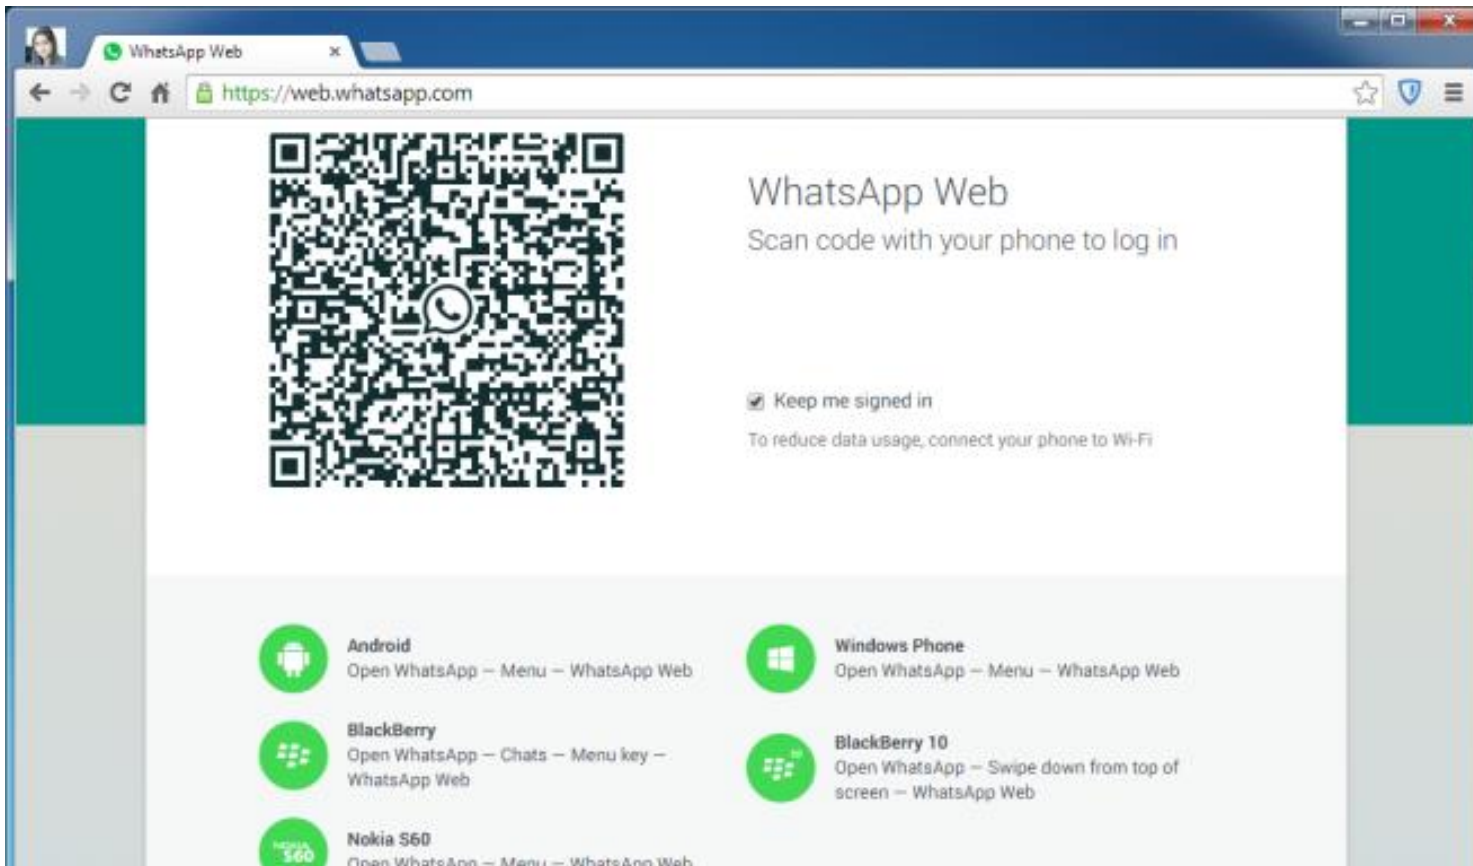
WhatsApp Web ×

https://web.whatsapp.com

WhatsApp Web

Scan code with your phone to log in

Keep me signed in

To reduce data usage, connect your phone to Wi-Fi

Android
Open WhatsApp – Menu – WhatsApp Web

Windows Phone
Open WhatsApp – Menu – WhatsApp Web

BlackBerry
Open WhatsApp – Chats – Menu key – WhatsApp Web

BlackBerry 10
Open WhatsApp – Swipe down from top of screen – WhatsApp Web

NOKIA S60

Nokia S60
Open WhatsApp – Menu – WhatsApp Web